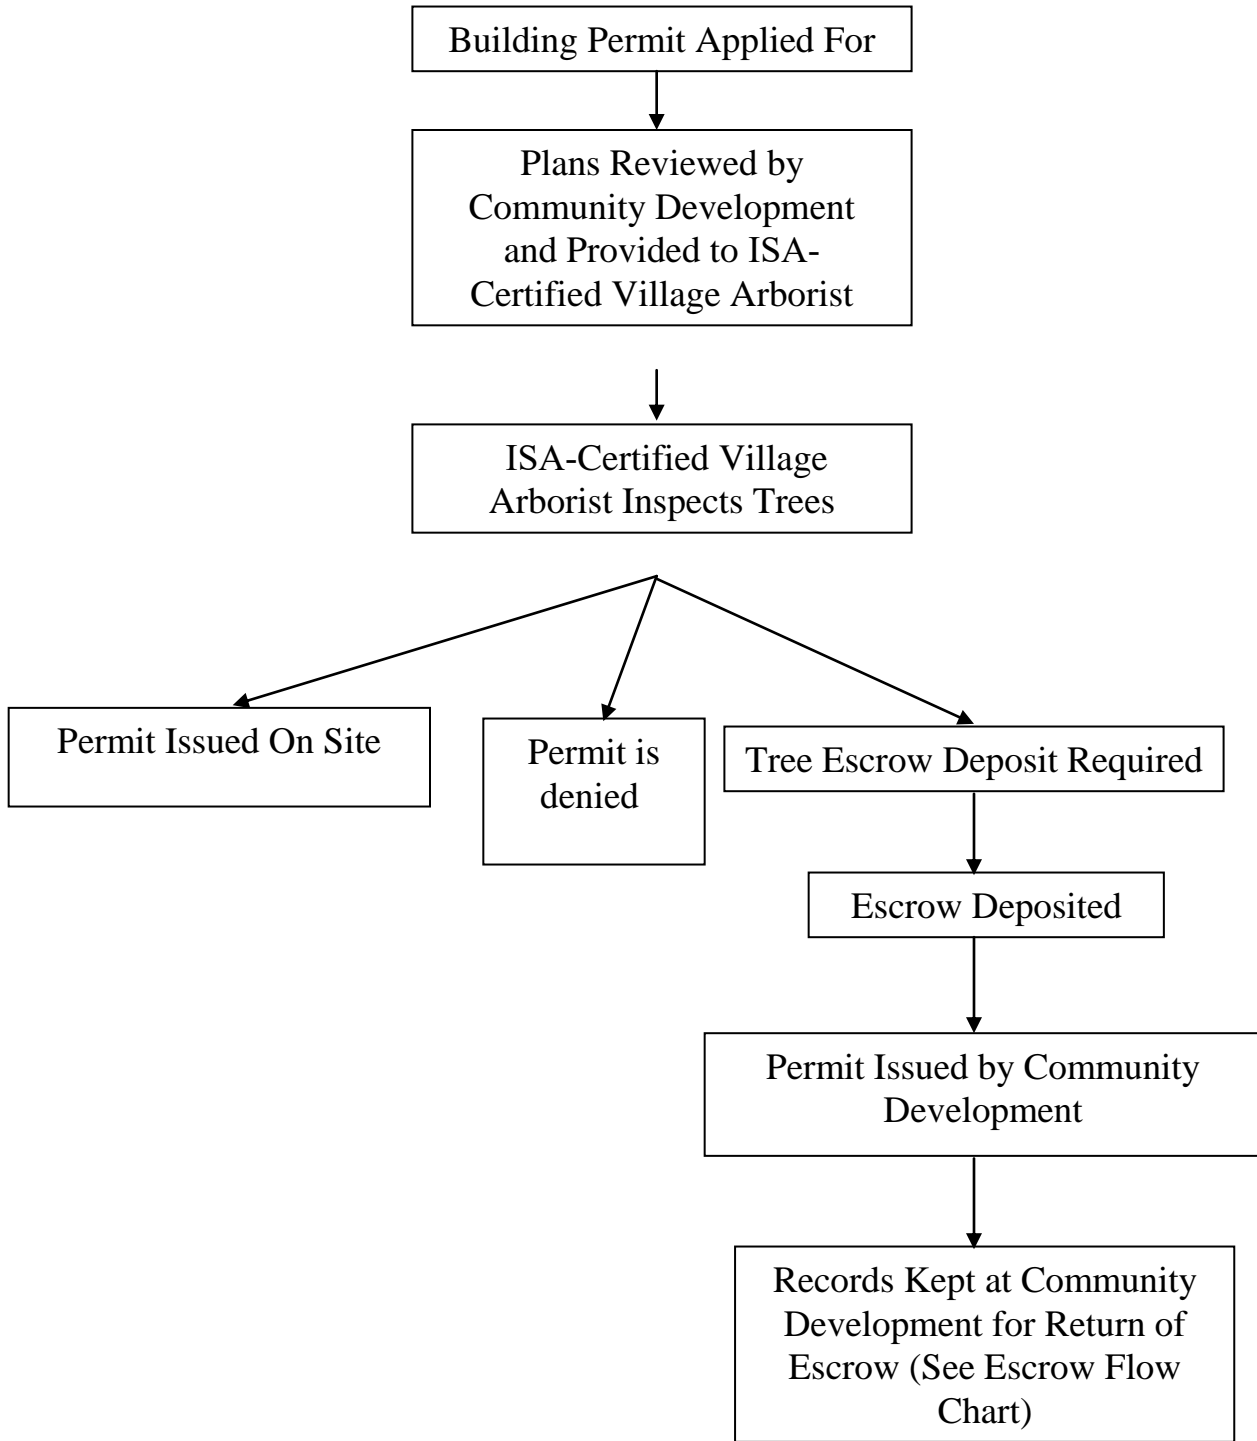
Building Permit Applied For

Plans Reviewed by Community Development and Provided to ISA-Certified Village Arborist

ISA-Certified Village Arborist Inspects Trees

Permit Issued On Site

Permit is denied

Tree Escrow Deposit Required

Escrow Deposited

Permit Issued by Community Development

Records Kept at Community Development for Return of Escrow (See Escrow Flow Chart)